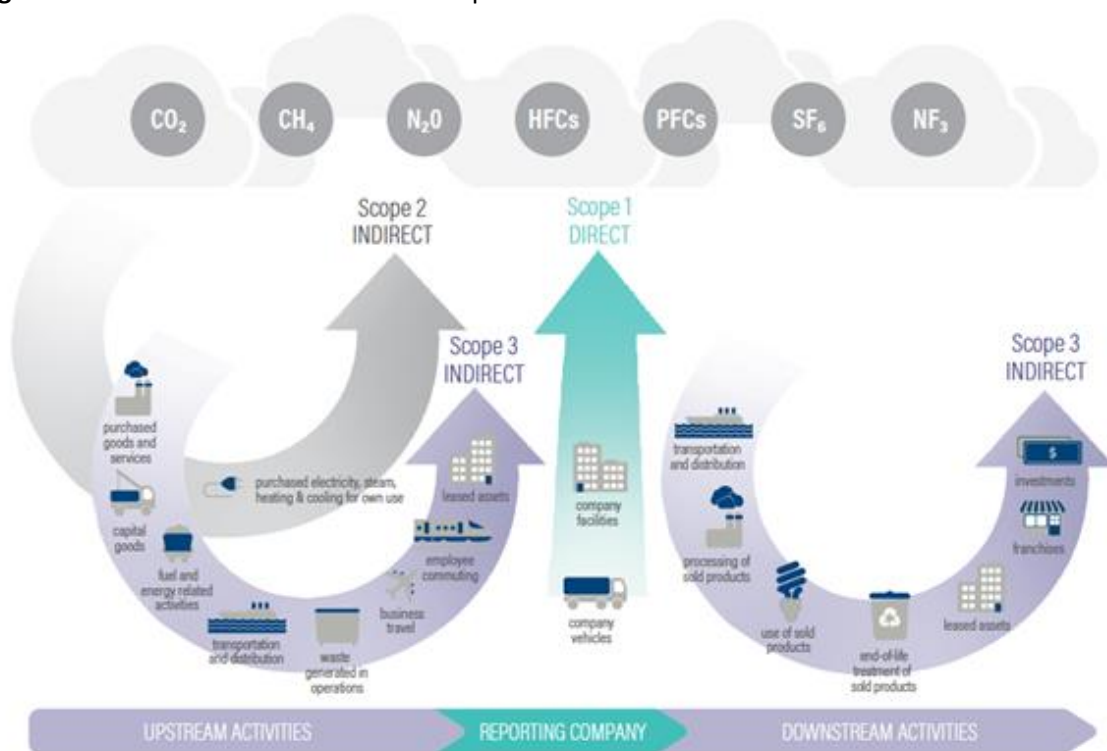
$CO_2$ $CH_4$ $N_2O$ HFCs PFCs $SF_6$ $NF_3$

Scope 2 INDIRECT

Scope 1 DIRECT

Scope 3 INDIRECT

purchased goods and services

capital goods

fuel and energy related activities

transportation and distribution

waste generated in operations

business travel

employee commuting

leased assets

purchased electricity, steam, heating & cooling for own use

company facilities

company vehicles

Scope 3 INDIRECT

transportation and distribution

processing of sold products

use of sold products

end-of-life treatment of sold products

leased assets

franchises

investments

$

UPSTREAM ACTIVITIES

REPORTING COMPANY

DOWNSTREAM ACTIVITIES